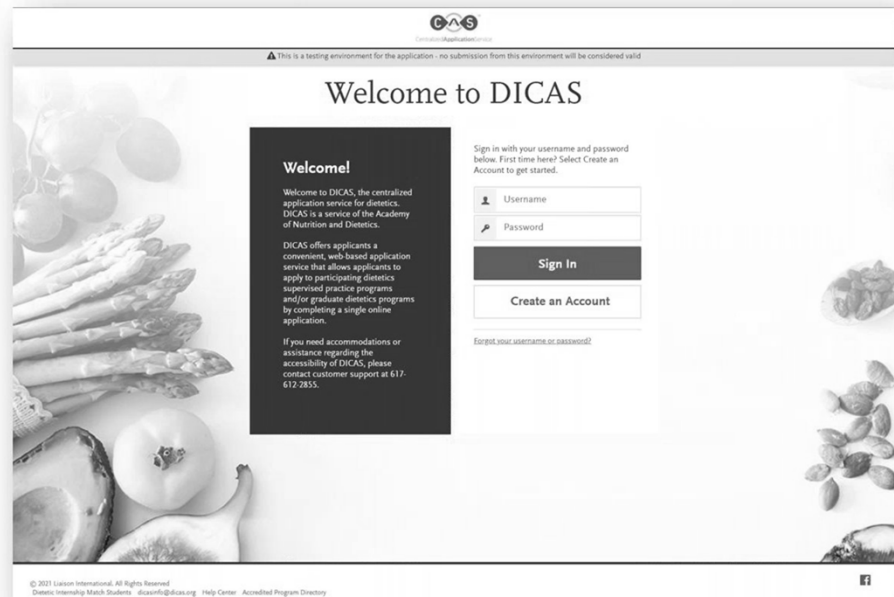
CAS
Centralized Application Service

This is a testing environment for the application - no submission from this environment will be considered valid

Welcome to DICAS

Welcome!

Welcome to DICAS, the centralized application service for dietetics. DICAS is a service of the Academy of Nutrition and Dietetics.

DICAS offers applicants a convenient, web-based application service that allows applicants to apply to participating dietetics supervised practice programs and/or graduate dietetics programs by completing a single online application.

If you need accommodations or assistance regarding the accessibility of DICAS, please contact customer support at 617-612-2855.

Sign in with your username and password below. First time here? Select Create an Account to get started.

Username

Password

Sign In

Create an Account

Forgot your username or password?

© 2021 Liaison International. All Rights Reserved
Dietetic Internship Match Students dicasinfo@dicas.org Help Center Accredited Program Directory